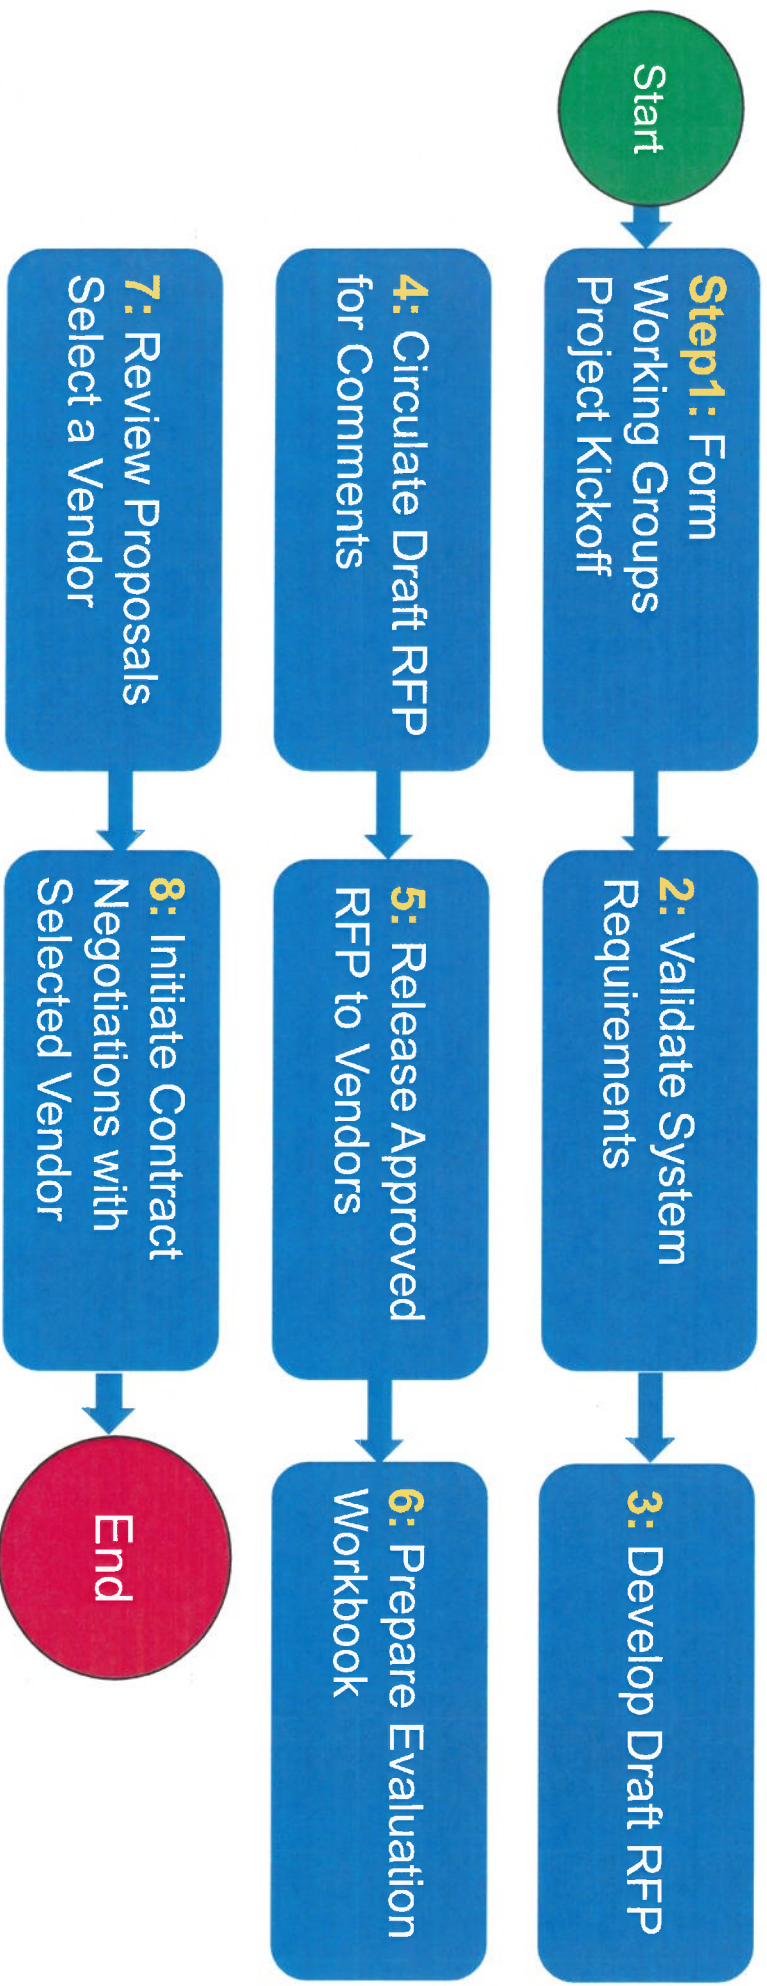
Start

Step1: Form Working Groups Project Kickoff

2: Validate System Requirements

3: Develop Draft RFP

4: Circulate Draft RFP for Comments

5: Release Approved RFP to Vendors

6: Prepare Evaluation Workbook

7: Review Proposals Select a Vendor

8: Initiate Contract Negotiations with Selected Vendor

End